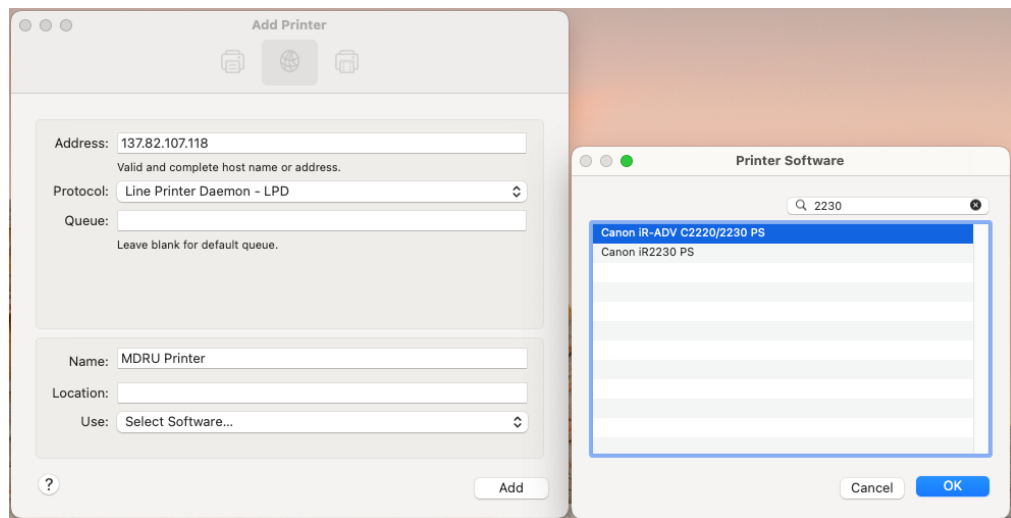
Add Printer

Address: 137.82.107.118
Valid and complete host name or address.
Protocol: Line Printer Daemon - LPD
Queue:
Leave blank for default queue.

Name: MDRU Printer
Location:
Use: Select Software...

?
Add

Printer Software

2230

Canon iR-ADV C2220/2230 PS
Canon iR2230 PS

Cancel
OK